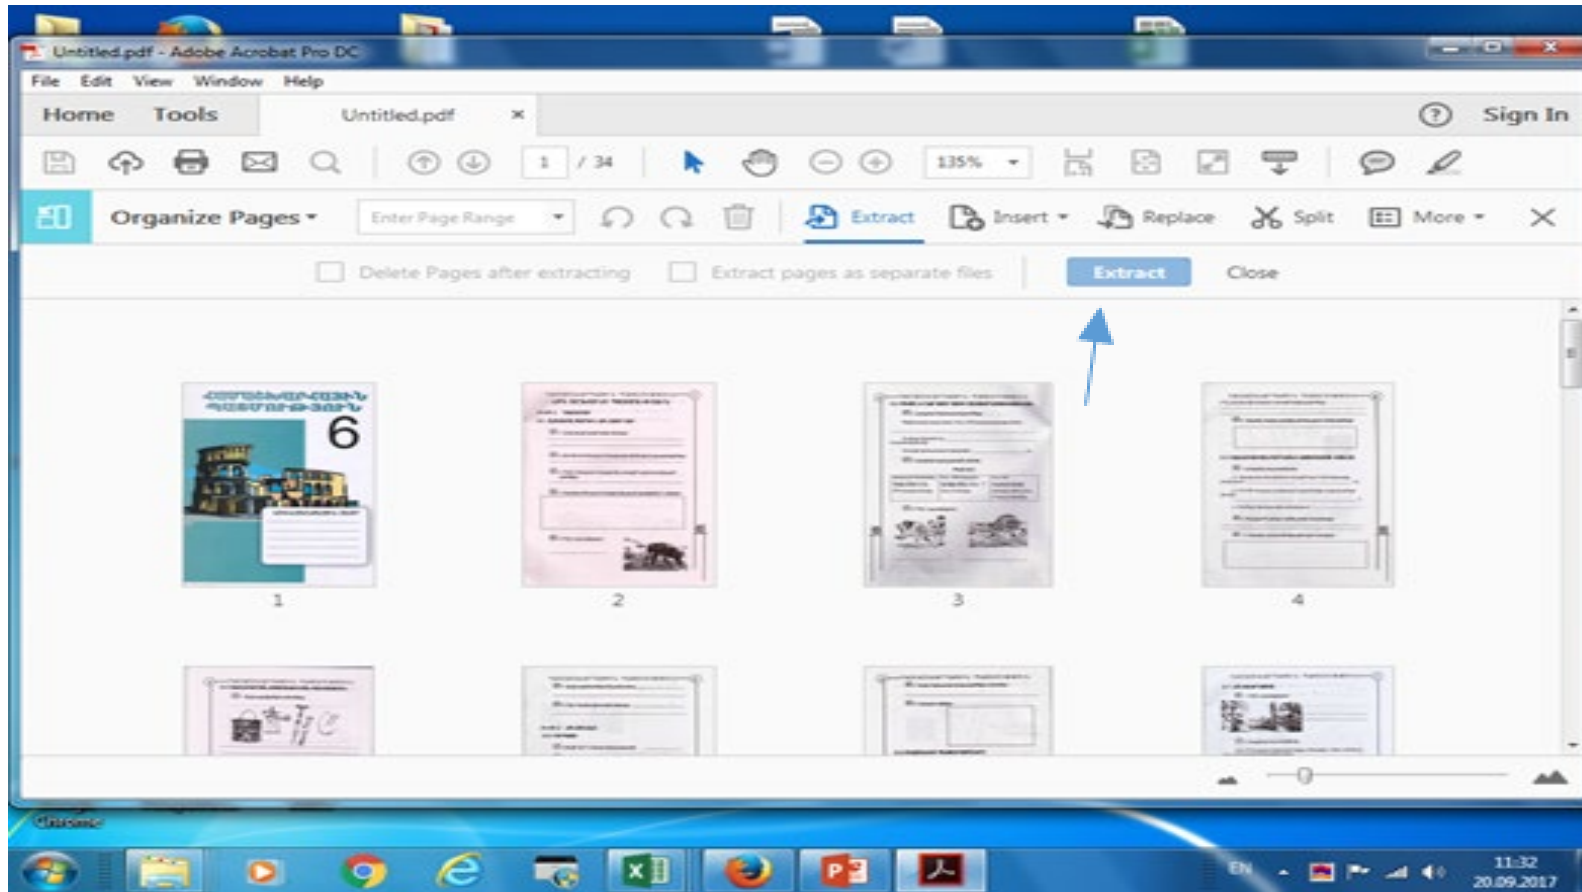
Untitled.pdf - Adobe Acrobat Pro DC

File Edit View Window Help

Home Tools Untitled.pdf ×

Sign In

1 / 34

135%

Organize Pages

Enter Page Range

Extract Insert Replace Split More

Delete Pages after extracting

Extract pages as separate files

Extract

Close

6

1

2

3

4

Chrome

EN

11:32
20.09.2017